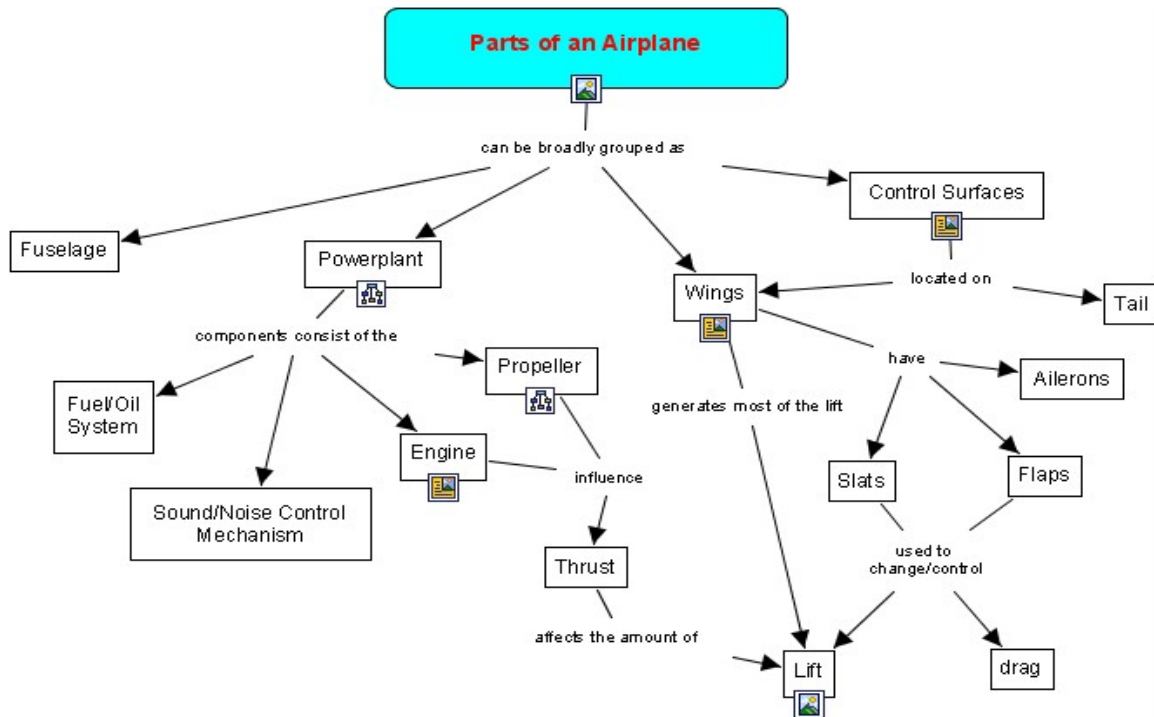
Parts of an Airplane

can be broadly grouped as

Fuselage

Powerplant

Wings

Control Surfaces

located on

Tail

components consist of the

Fuel/Oil System

Sound/Noise Control Mechanism

Engine

Propeller

influence

Thrust

affects the amount of

generates most of the lift

have

Ailerons

Slats

Flaps

used to change/control

Lift

drag